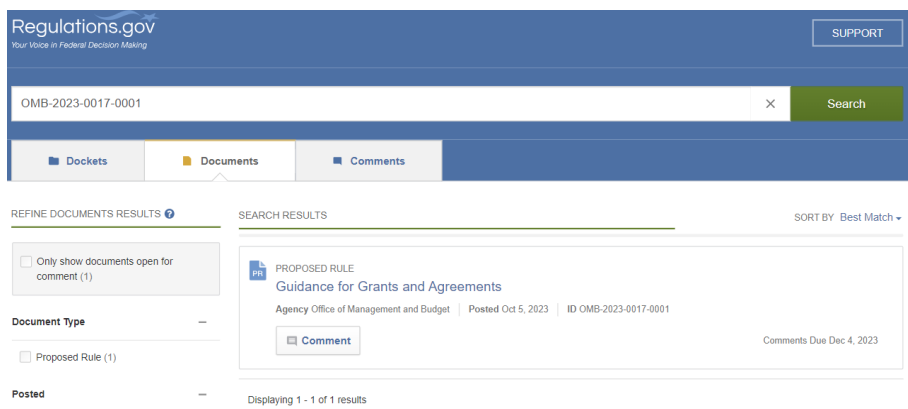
Regulations.gov
Your Voice in Federal Decision Making

SUPPORT

OMB-2023-0017-0001

×

Search

Dockets

Documents

Comments

REFINE DOCUMENTS RESULTS

Only show documents open for comment (1)

Document Type

—

Proposed Rule (1)

Posted

—

SEARCH RESULTS

SORT BY Best Match

PR

PROPOSED RULE

Guidance for Grants and Agreements

Agency Office of Management and Budget | Posted Oct 5, 2023 | ID OMB-2023-0017-0001

Comment

Comments Due Dec 4, 2023

Displaying 1 - 1 of 1 results